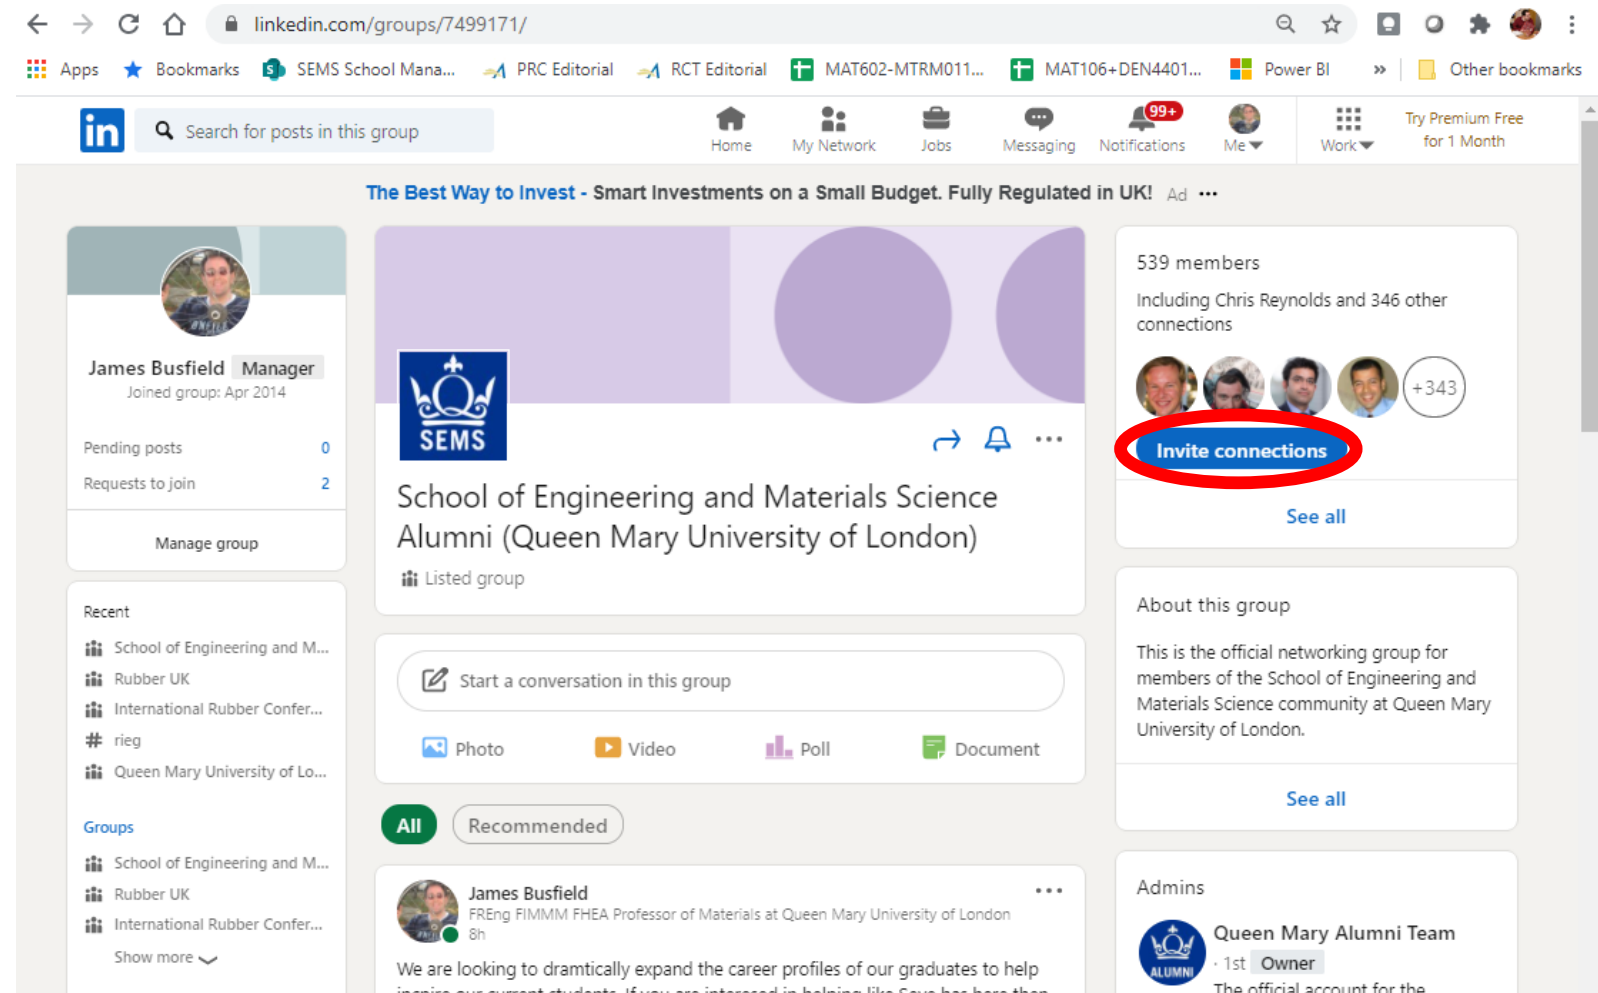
linkedin.com/groups/7499171/

Apps Bookmarks SEMS School Mana... PRC Editorial RCT Editorial MAT602-MTRM011... MAT106+DEN4401... Power BI » Other bookmarks

in Search for posts in this group

Home My Network Jobs Messaging 99+ Notifications Me Work Try Premium Free for 1 Month

The Best Way to Invest - Smart Investments on a Small Budget. Fully Regulated in UK! Ad ···

James Busfield Manager
Joined group: Apr 2014

Pending posts 0
Requests to join 2

Manage group

Recent
School of Engineering and M...
Rubber UK
International Rubber Confer...
# rieg
Queen Mary University of Lo...

Groups
School of Engineering and M...
Rubber UK
International Rubber Confer...
Show more

SEMS

School of Engineering and Materials Science Alumni (Queen Mary University of London)

Listed group

Start a conversation in this group

Photo Video Poll Document

All Recommended

James Busfield
FREng FIMMM FHEA Professor of Materials at Queen Mary University of London
8h

We are looking to dramtically expand the career profiles of our graduates to help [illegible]

539 members
Including Chris Reynolds and 346 other connections
+343
Invite connections
See all

About this group
This is the official networking group for members of the School of Engineering and Materials Science community at Queen Mary University of London.
See all

Admins
ALUMNI
Queen Mary Alumni Team
· 1st Owner
The official account for the